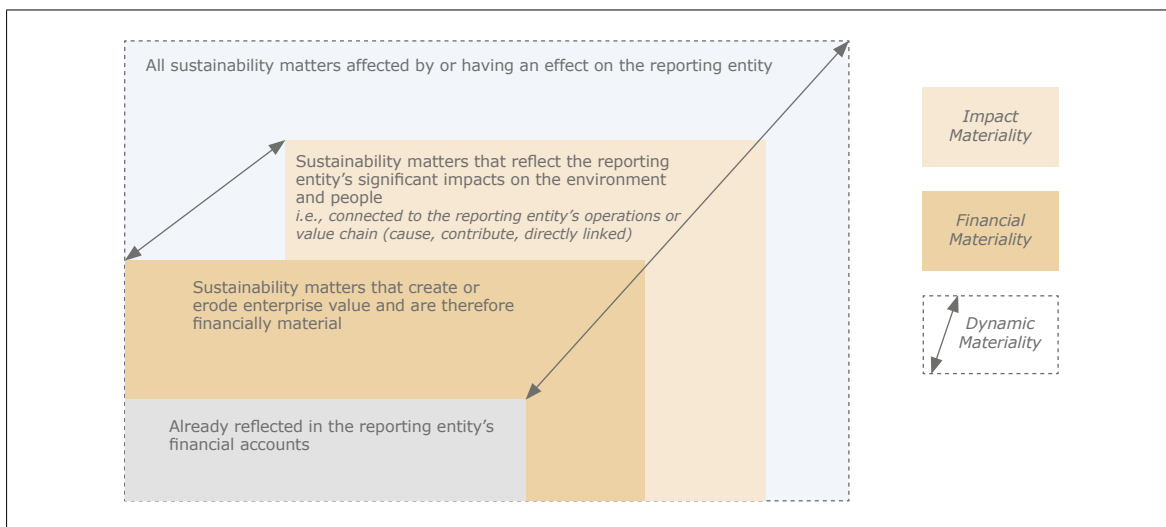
All sustainability matters affected by or having an effect on the reporting entity

Sustainability matters that reflect the reporting entity's significant impacts on the environment and people
*i.e., connected to the reporting entity's operations or value chain (cause, contribute, directly linked)*

Sustainability matters that create or erode enterprise value and are therefore financially material

Already reflected in the reporting entity's financial accounts

*Impact Materiality*

*Financial Materiality*

*Dynamic Materiality*